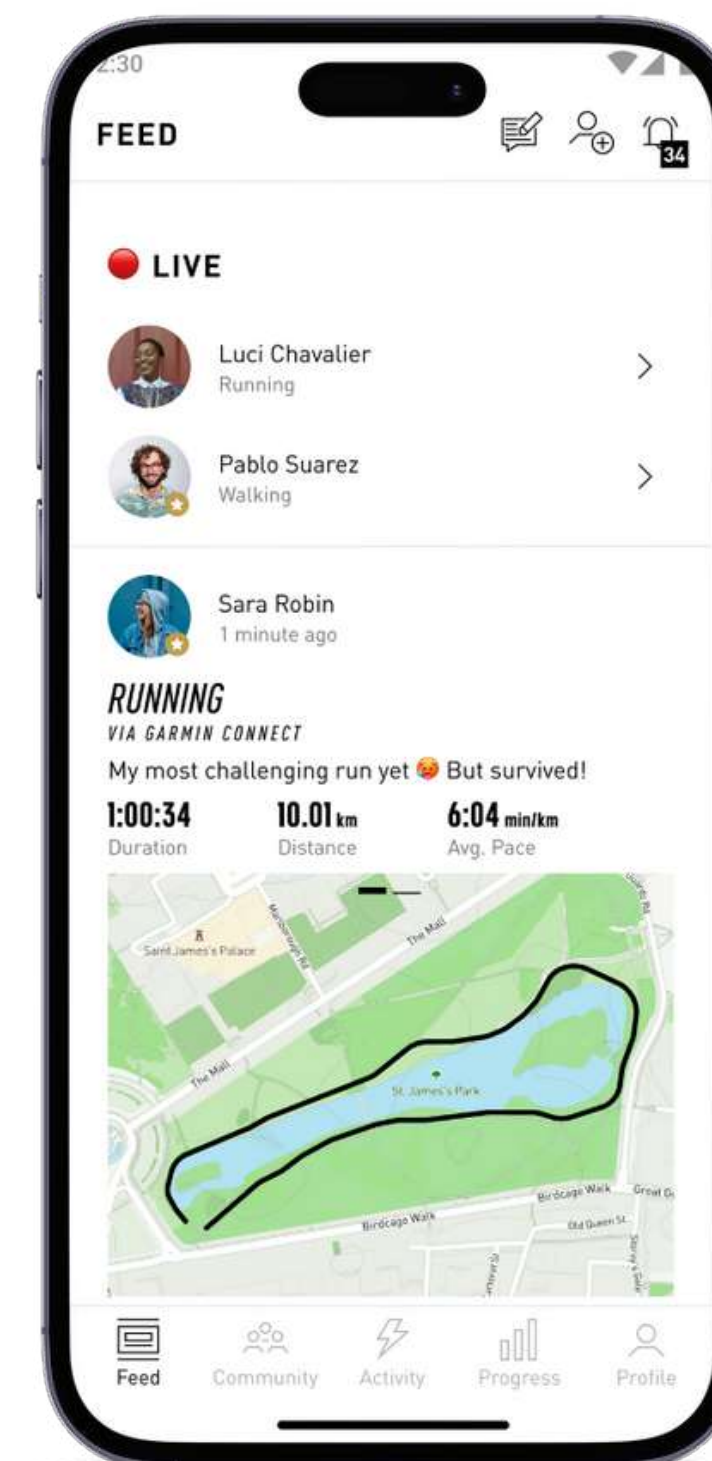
2:30

FEED

34

LIVE

Luci Chavalier
Running

Pablo Suarez
Walking

Sara Robin
1 minute ago

RUNNING
VIA GARMIN CONNECT

My most challenging run yet 🥵 But survived!

1:00:34
Duration

10.01 km
Distance

6:04 min/km
Avg. Pace

Saint James's Palace
Marlborough Rd
The Mall
The Mall
St. James's Park
Birdcage Walk
Birdcage Walk
Old Queen St
Great G

Feed
Community
Activity
Progress
Profile